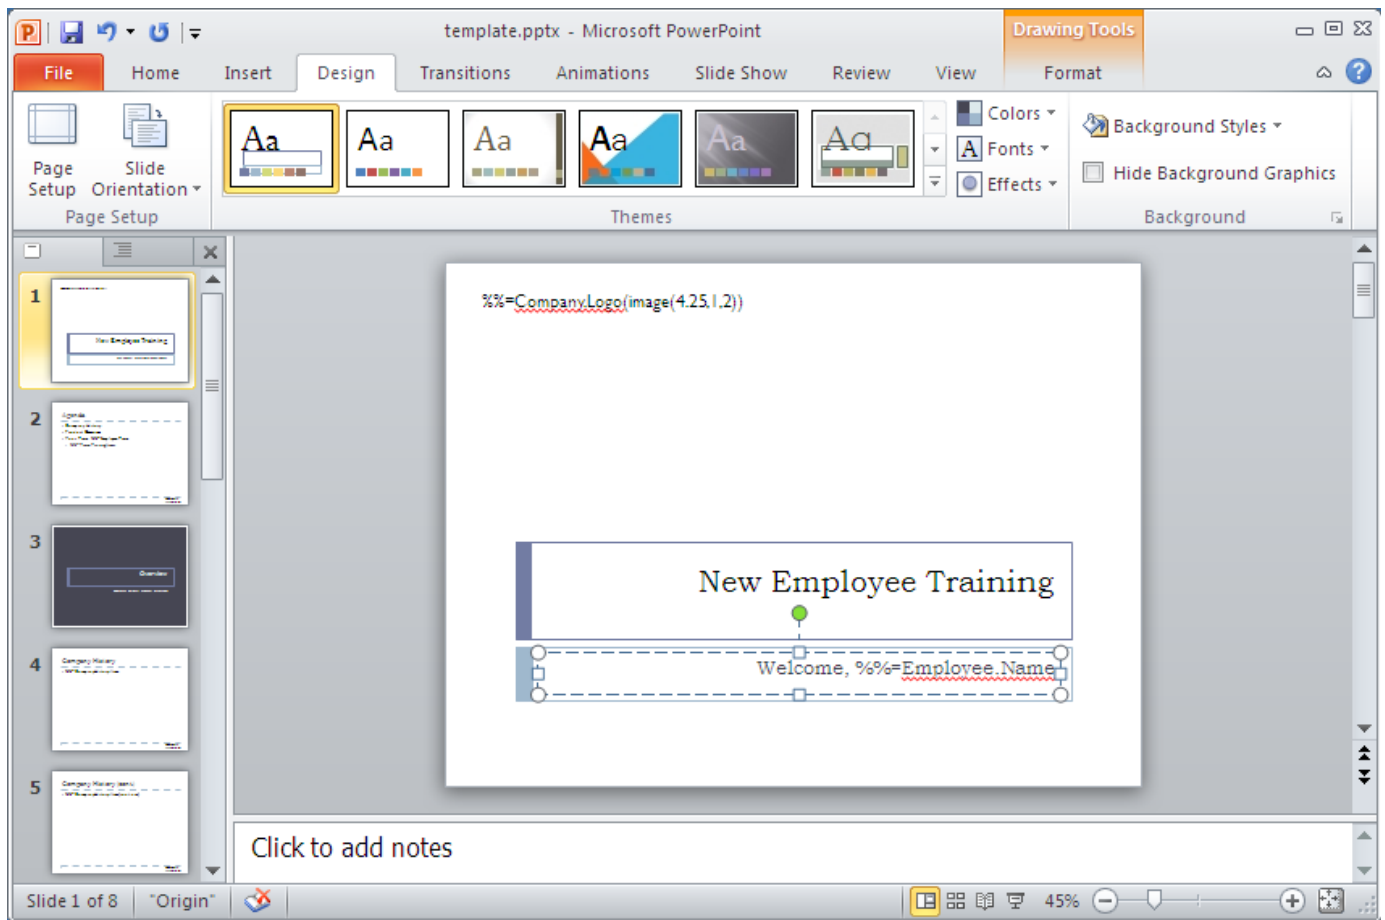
template.pptx - Microsoft PowerPoint

Drawing Tools

File Home Insert Design Transitions Animations Slide Show Review View Format

Page Setup Slide Orientation

Page Setup

Aa Aa Aa Aa Aa Aa

Themes

Colors Fonts Effects

Background Styles

Hide Background Graphics

Background

1

2

3

4

5

%%=CompanyLogo(image(4.25,1.2))

New Employee Training

Welcome, %%=Employee.Name

Click to add notes

Slide 1 of 8 "Origin" 45%